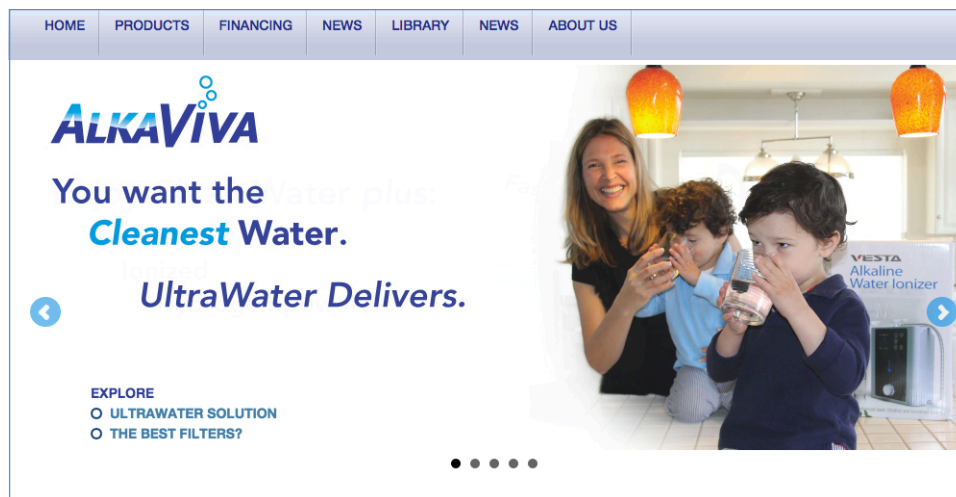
HOME | PRODUCTS | FINANCING | NEWS | LIBRARY | NEWS | ABOUT US

ALKAVIVA

You want the Cleanest Water.

UltraWater Delivers.

VESTA
Alkaline Water Ionizer

EXPLORE
ULTRAWATER SOLUTION
THE BEST FILTERS?